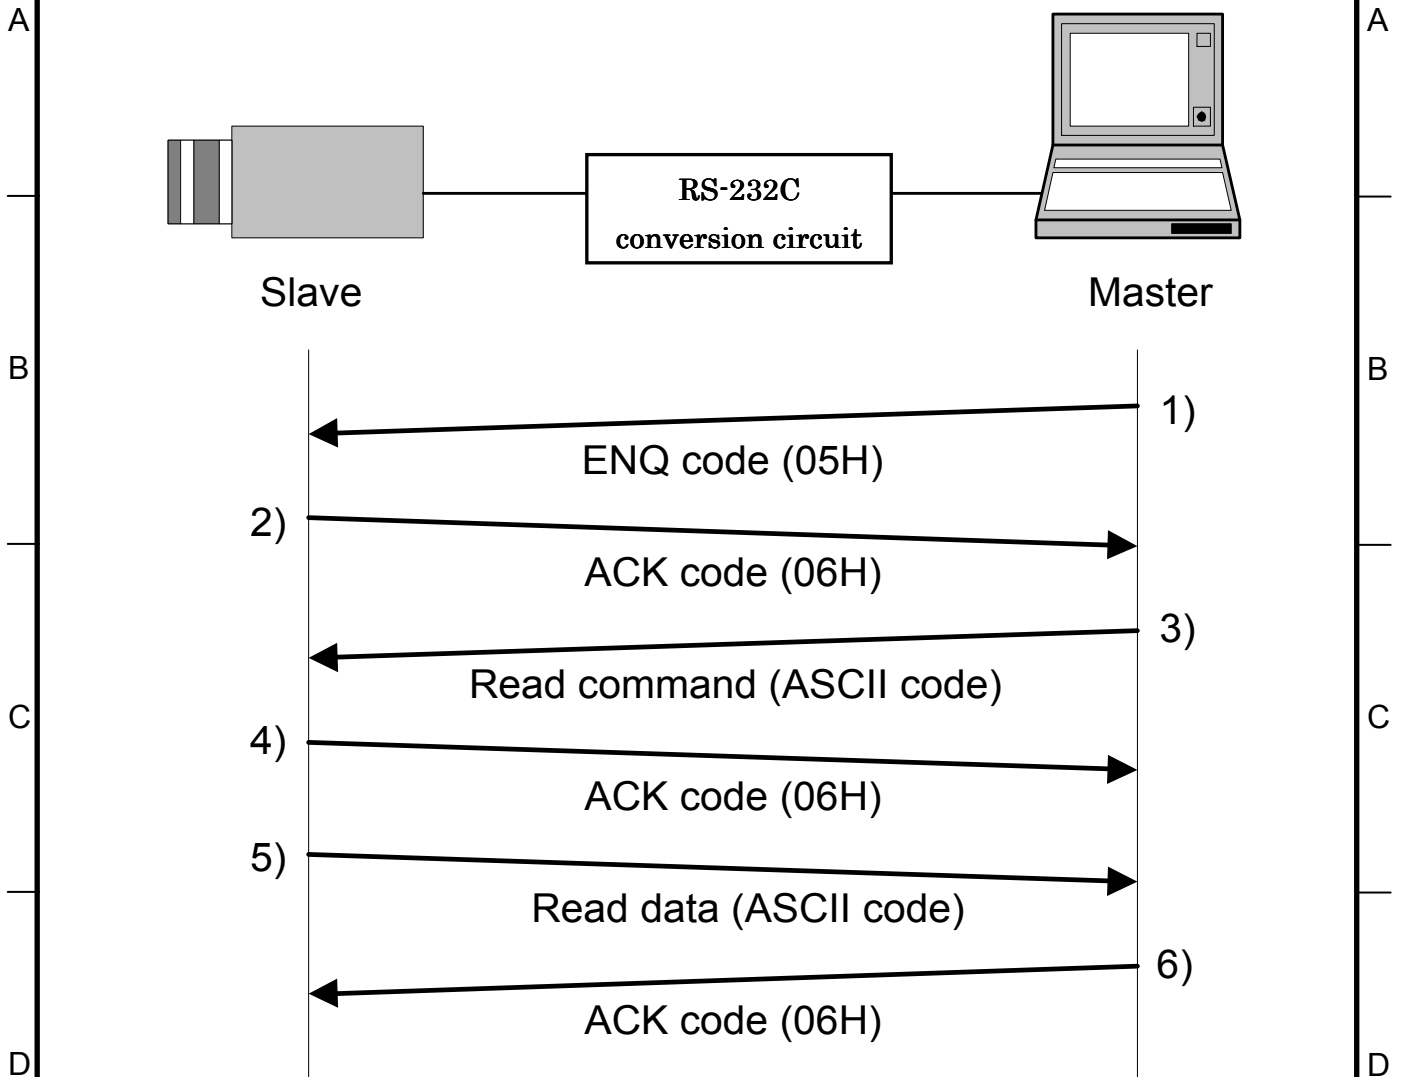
A

A

RS-232C
conversion circuit

Slave

Master

B

B

1)

ENQ code (05H)

2)

ACK code (06H)

3)

Read command (ASCII code)

C

C

4)

ACK code (06H)

5)

Read data (ASCII code)

6)

ACK code (06H)

D

D